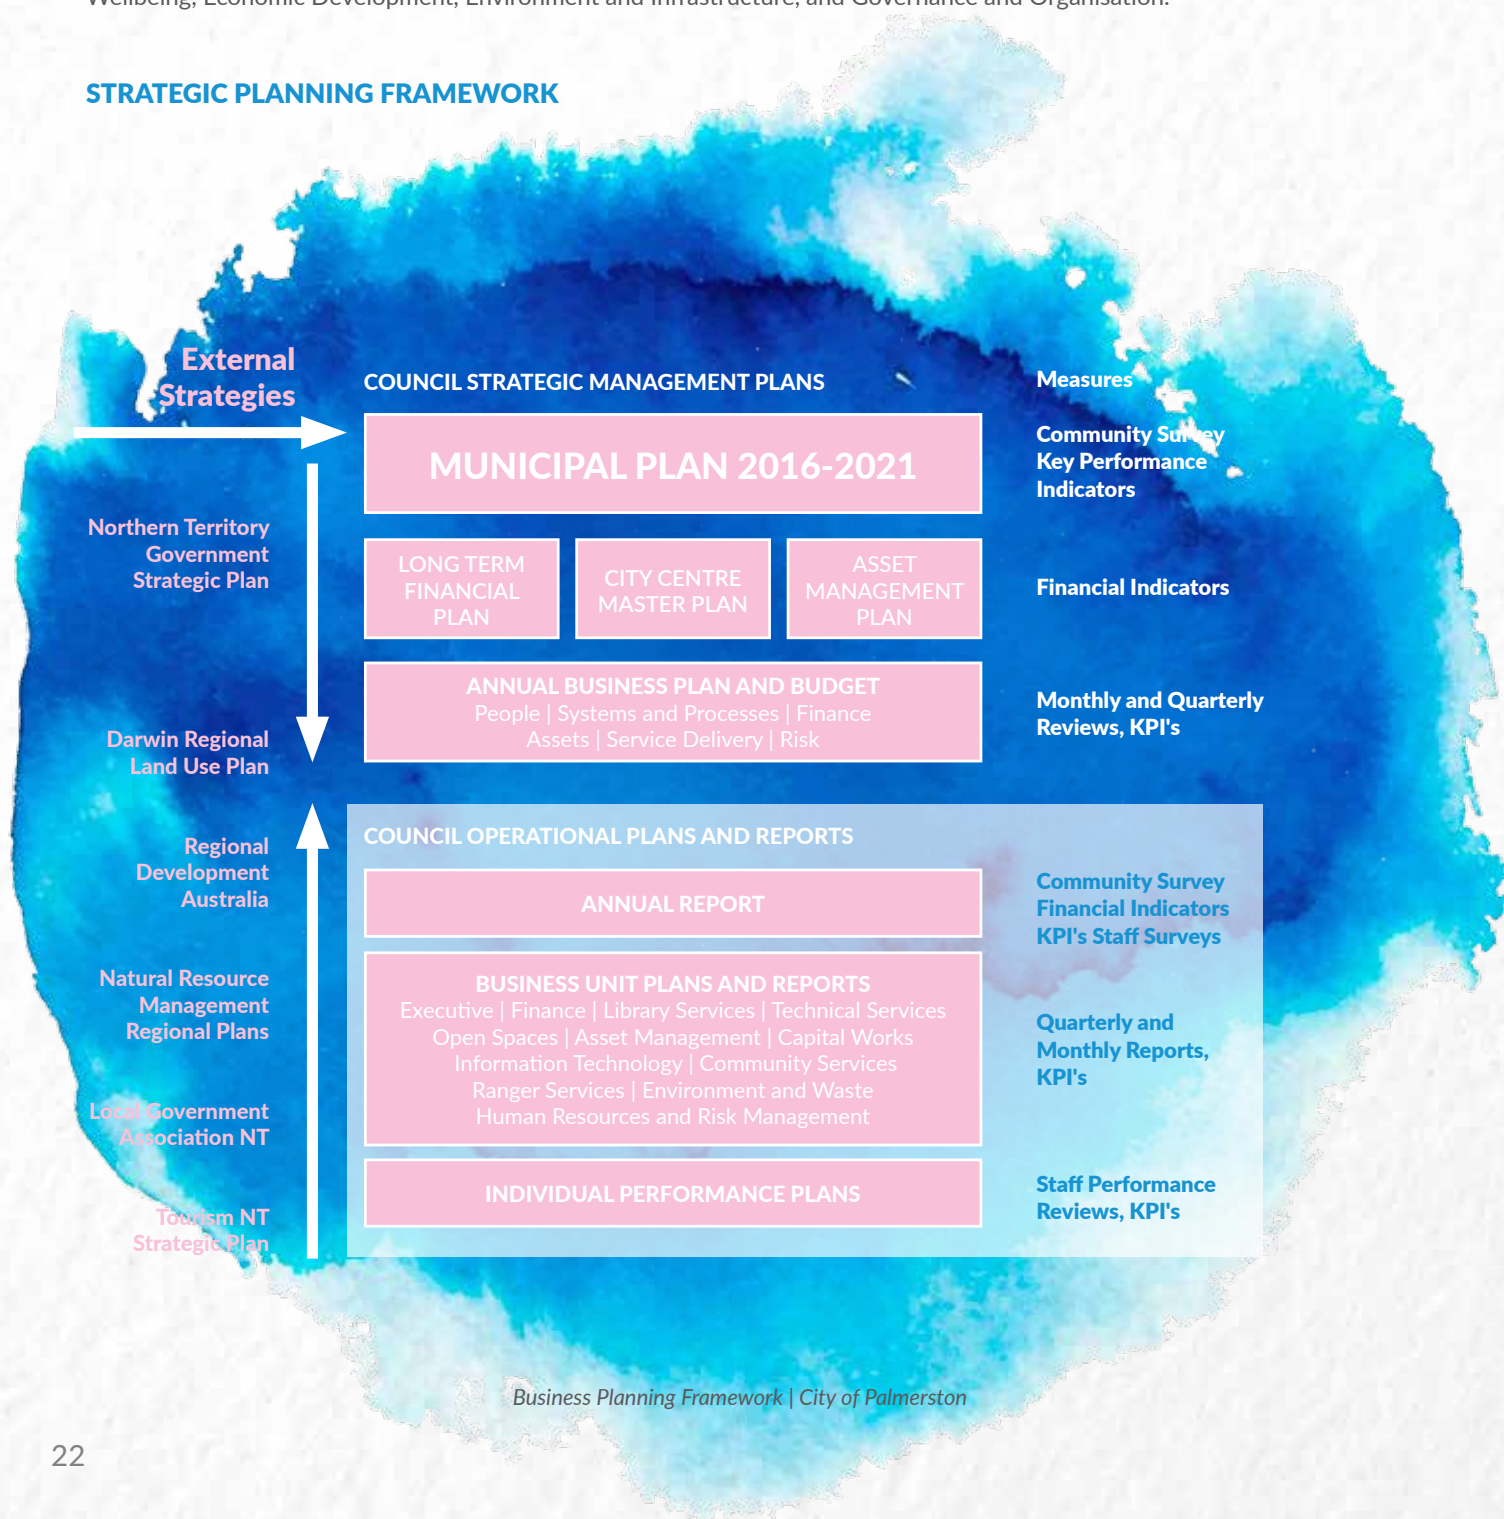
Wellbeing, Economic Development, Environment and Infrastructure, and Governance and Organisation.

STRATEGIC PLANNING FRAMEWORK

External Strategies

Northern Territory Government Strategic Plan

Darwin Regional Land Use Plan

Regional Development Australia

Natural Resource Management Regional Plans

Local Government Association NT

Tourism NT Strategic Plan

COUNCIL STRATEGIC MANAGEMENT PLANS

MUNICIPAL PLAN 2016-2021

LONG TERM FINANCIAL PLAN

CITY CENTRE MASTER PLAN

ASSET MANAGEMENT PLAN

ANNUAL BUSINESS PLAN AND BUDGET
People | Systems and Processes | Finance
Assets | Service Delivery | Risk

COUNCIL OPERATIONAL PLANS AND REPORTS

ANNUAL REPORT

BUSINESS UNIT PLANS AND REPORTS
Executive | Finance | Library Services | Technical Services
Open Spaces | Asset Management | Capital Works
Information Technology | Community Services
Ranger Services | Environment and Waste
Human Resources and Risk Management

INDIVIDUAL PERFORMANCE PLANS

Measures

Community Survey
Key Performance Indicators

Financial Indicators

Monthly and Quarterly Reviews, KPI's

Community Survey
Financial Indicators
KPI's Staff Surveys

Quarterly and Monthly Reports, KPI's

Staff Performance Reviews, KPI's

Business Planning Framework | City of Palmerston

22